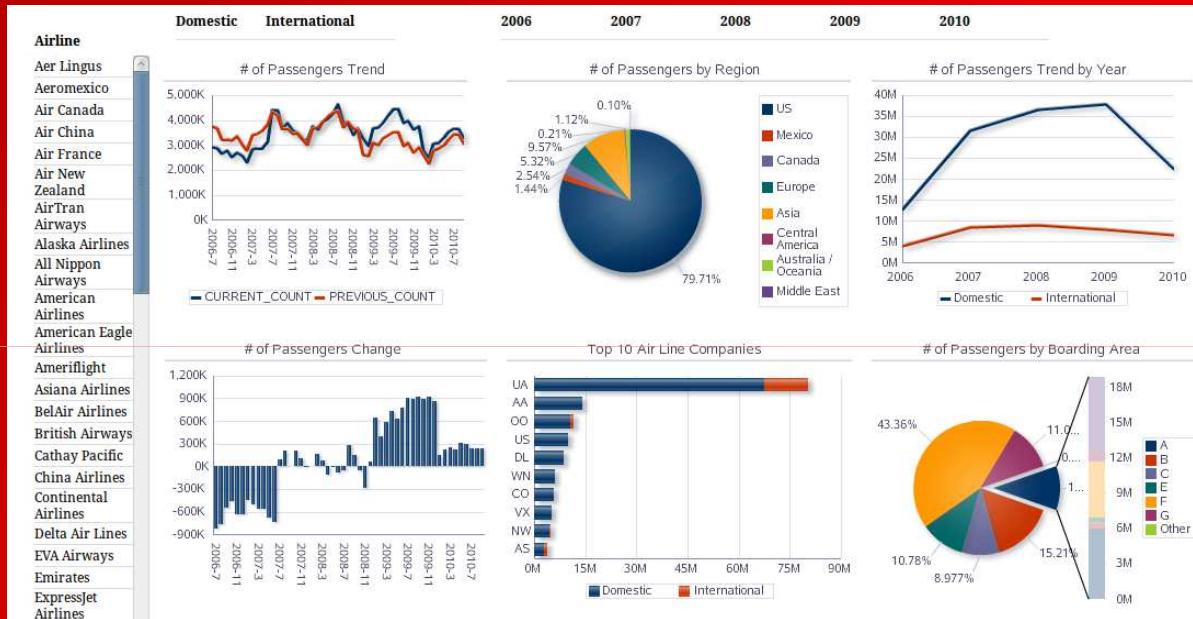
Domestic International 2006 2007 2008 2009 2010

Airline
Aer Lingus
Aeromexico
Air Canada
Air China
Air France
Air New Zealand
AirTran Airways
Alaska Airlines
All Nippon Airways
American Airlines
American Eagle Airlines
Ameriflight
Asiana Airlines
BelAir Airlines
British Airways
Cathay Pacific
China Airlines
Continental Airlines
Delta Air Lines
EVA Airways
Emirates
ExpressJet Airlines

# of Passengers Trend
5,000K
4,000K
3,000K
2,000K
1,000K
0K
2006-7 2006-11 2007-3 2007-7 2007-11 2008-3 2008-7 2008-11 2009-3 2009-7 2009-11 2010-3 2010-7
CURRENT_COUNT PREVIOUS_COUNT

# of Passengers by Region
0.10%
1.12%
0.21%
9.57%
5.32%
2.54%
1.44%
79.71%
US
Mexico
Canada
Europe
Asia
Central America
Australia / Oceania
Middle East

# of Passengers Trend by Year
40M
35M
30M
25M
20M
15M
10M
5M
0M
2006 2007 2008 2009 2010
Domestic International

# of Passengers Change
1,200K
900K
600K
300K
0K
-300K
-600K
-900K
2006-7 2006-11 2007-3 2007-7 2007-11 2008-3 2008-7 2008-11 2009-3 2009-7 2009-11 2010-3 2010-7

Top 10 Air Line Companies
UA
AA
OO
US
DL
WN
CO
VX
NW
AS
0M 15M 30M 45M 60M 75M 90M
Domestic International

# of Passengers by Boarding Area
43.36%
11.0...
0....
1...
15.21%
10.78%
8.977%
18M
15M
12M
9M
6M
3M
0M
A
B
C
E
F
G
Other